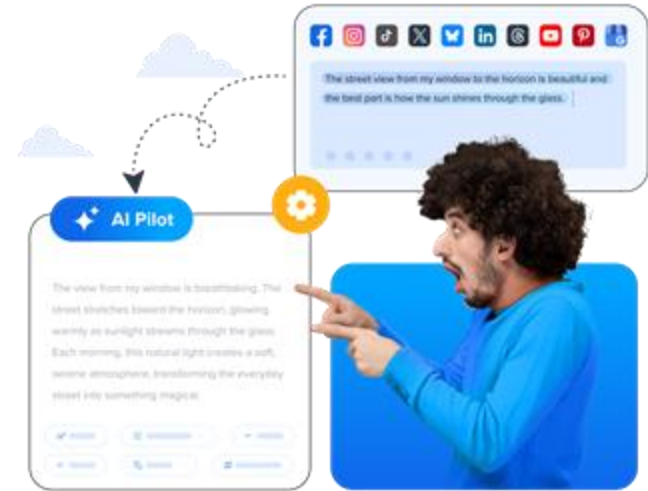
The street view from my window to the horizon is beautiful and the best part is how the sun shines through the glass.

AI Pilot

The view from my window is breathtaking. The street stretches toward the horizon, glowing warmly as sunlight streams through the glass. Each morning, this natural light creates a soft, serene atmosphere, transforming the everyday street into something magical.